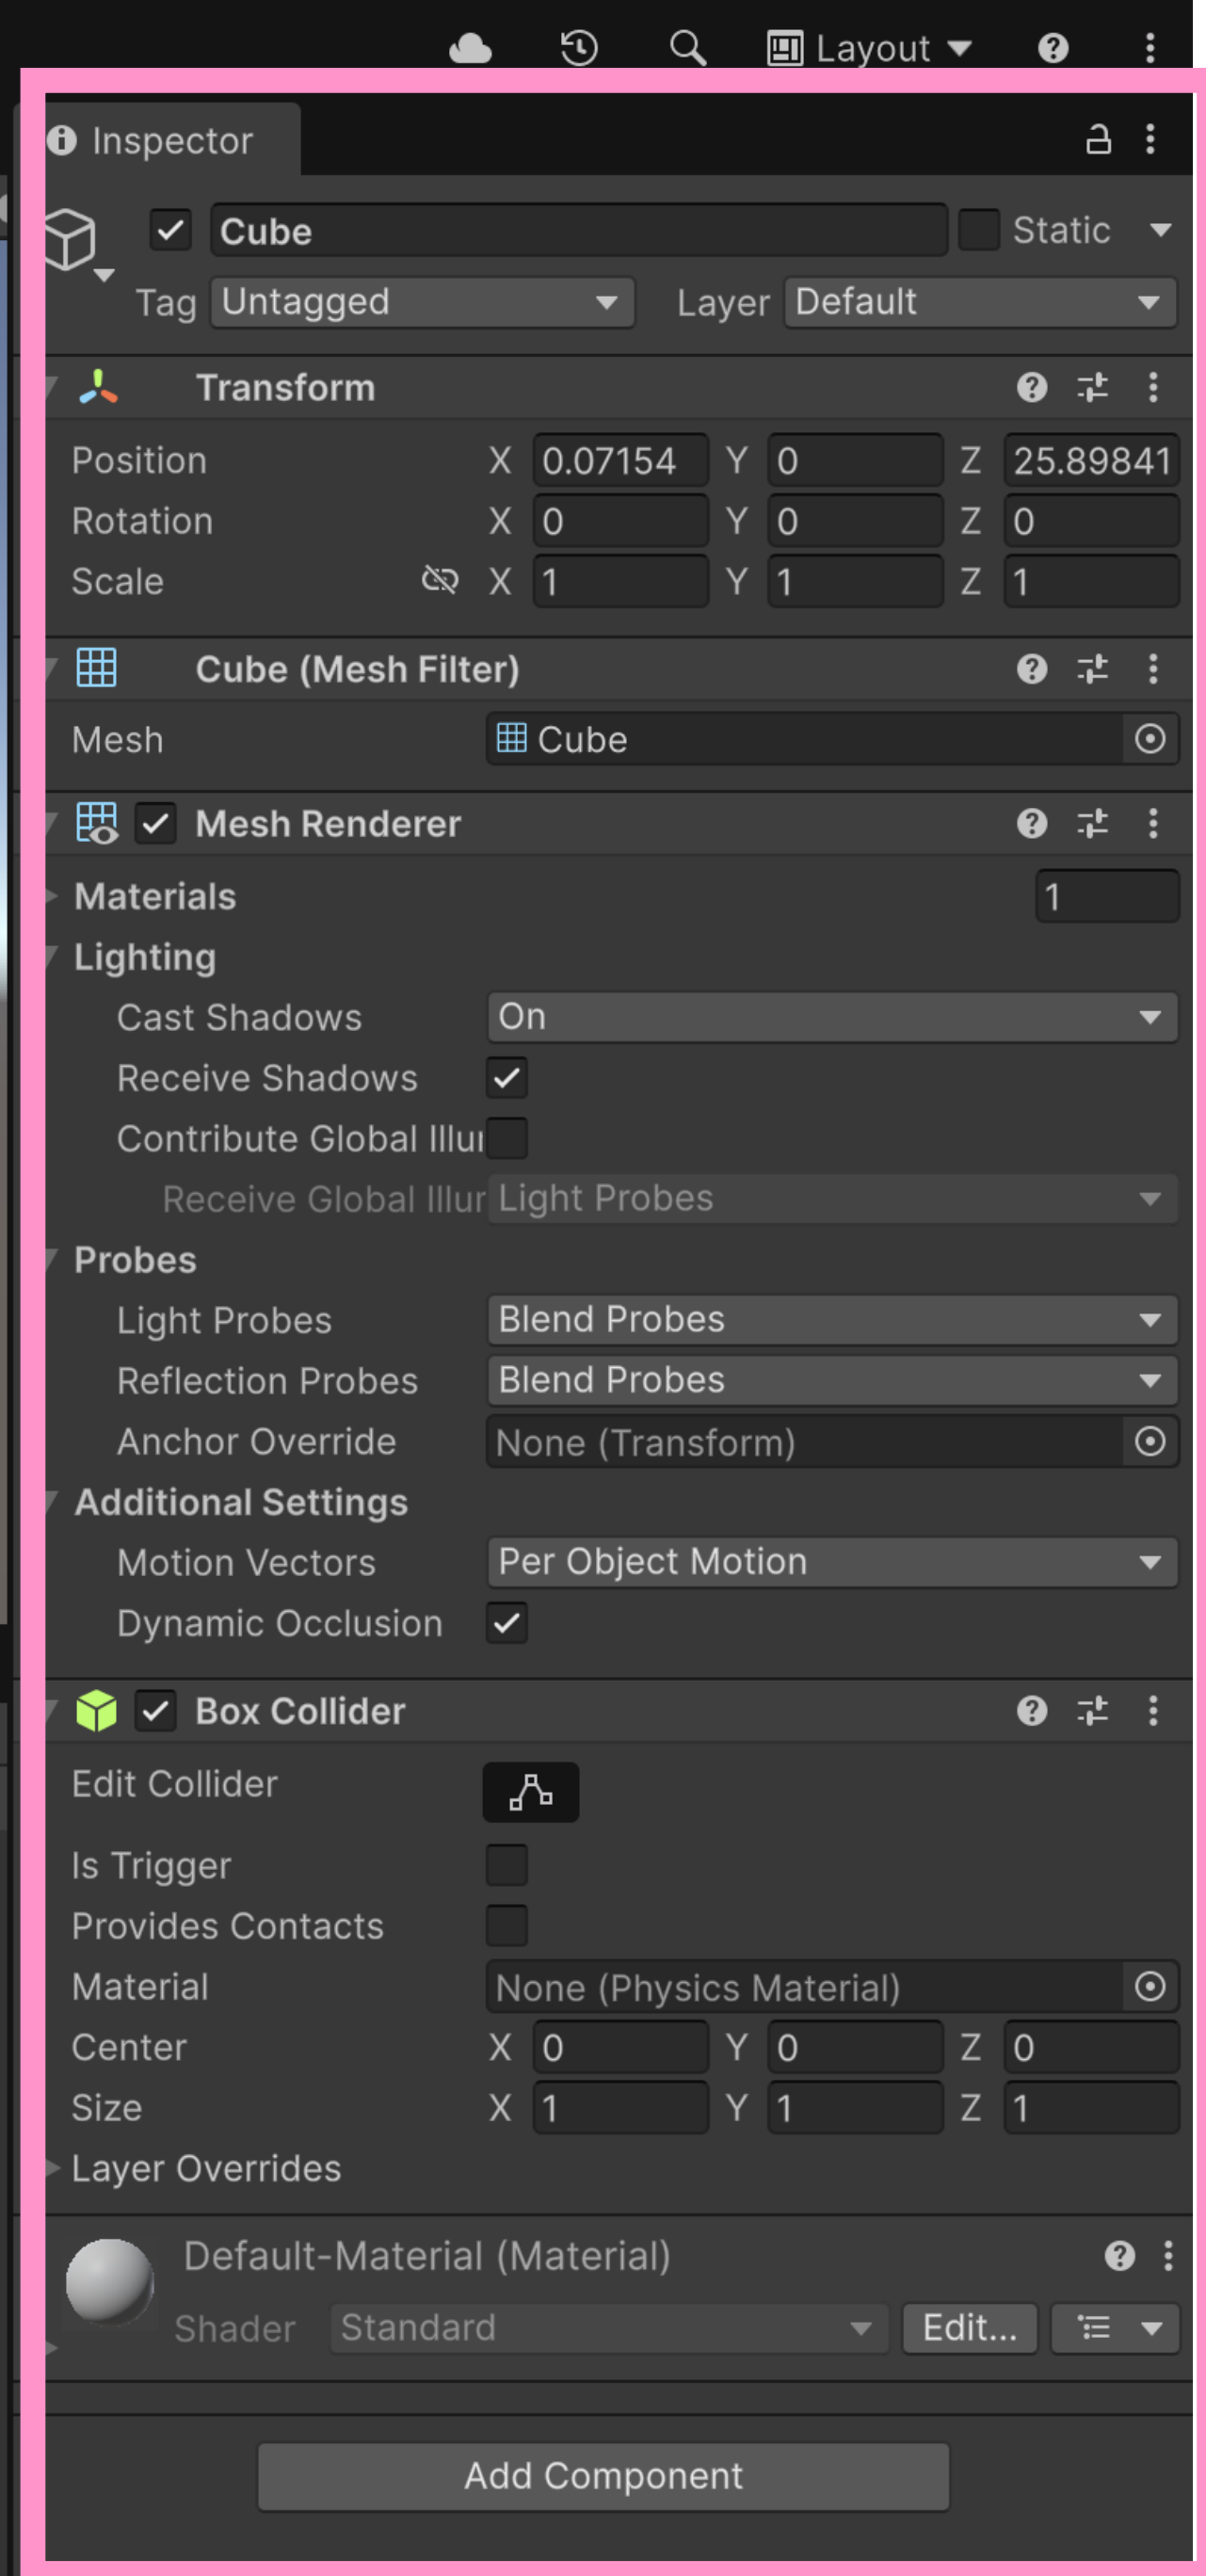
Layout

Inspector

Cube
Static
Tag Untagged
Layer Default

Transform
Position X 0.07154 Y 0 Z 25.89841
Rotation X 0 Y 0 Z 0
Scale X 1 Y 1 Z 1

Cube (Mesh Filter)
Mesh Cube

Mesh Renderer
Materials 1
Lighting
Cast Shadows On
Receive Shadows
Contribute Global Illu
Receive Global Illur Light Probes
Probes
Light Probes Blend Probes
Reflection Probes Blend Probes
Anchor Override None (Transform)
Additional Settings
Motion Vectors Per Object Motion
Dynamic Occlusion

Box Collider
Edit Collider
Is Trigger
Provides Contacts
Material None (Physics Material)
Center X 0 Y 0 Z 0
Size X 1 Y 1 Z 1
Layer Overrides

Default-Material (Material)
Shader Standard
Edit...

Add Component